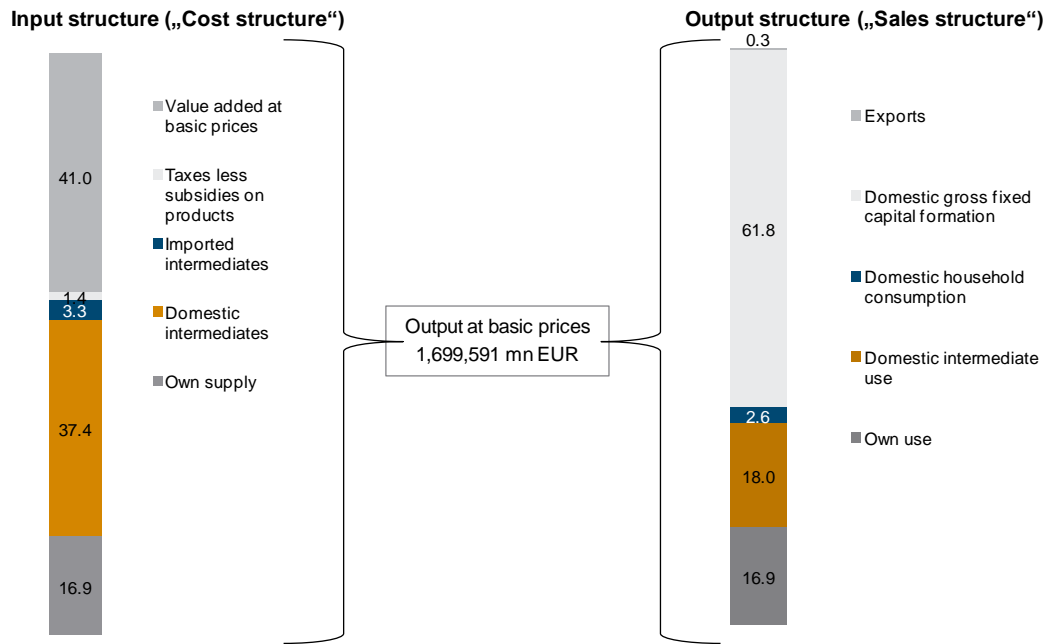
Input structure („Cost structure“)

41.0

1.4

3.3

37.4

16.9

Value added at basic prices

Taxes less subsidies on products

Imported intermediates

Domestic intermediates

Own supply

Output at basic prices 1,699,591 mn EUR

Output structure („Sales structure“)

0.3

61.8

2.6

18.0

16.9

Exports

Domestic gross fixed capital formation

Domestic household consumption

Domestic intermediate use

Own use